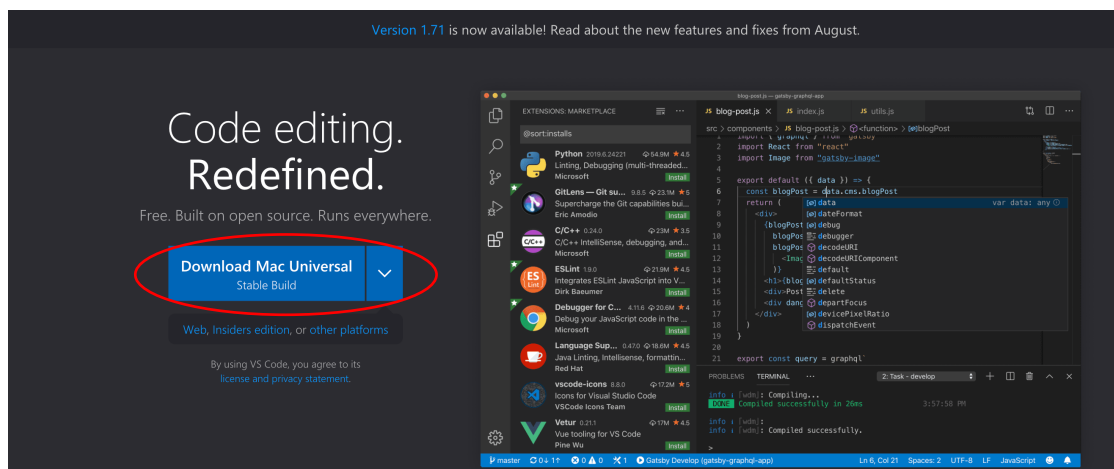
Version 1.71 is now available! Read about the new features and fixes from August.

Code editing.
Redefined.

Free. Built on open source. Runs everywhere.

Download Mac Universal
Stable Build

Web, Insiders edition, or other platforms

By using VS Code, you agree to its license and privacy statement.

blog-post.js — gatsby-graphql-app

EXTENSIONS: MARKETPLACE

@sort:installs

Python 2019.6.24221 54.9M 4.5
Linting, Debugging (multi-threaded...
Microsoft Install

GitLens — Git su... 9.8.5 23.1M 5
Supercharge the Git capabilities bui...
Eric Amodio Install

C/C++ 0.24.0 23M 3.5
C/C++ IntelliSense, debugging, and...
Microsoft Install

ESLint 1.9.0 21.9M 4.5
Integrates ESLint JavaScript into V...
Dirk Baeumer Install

Debugger for C... 4.11.6 20.6M 4
Debug your JavaScript code in the ...
Microsoft Install

Language Sup... 0.47.0 18.6M 4.5
Java Linting, Intellisense, formattin...
Red Hat Install

vscode-icons 8.8.0 17.2M 5
Icons for Visual Studio Code
VSCode Icons Team Install

Vetur 0.21.1 17M 4.5
Vue tooling for VS Code
Pine Wu Install

JS blog-post.js × JS index.js JS utils.js

src > components > JS blog-post.js > {function} > [e]blogPost

2 import React from "react"
3 import Image from "gatsby-image"
4
5 export default ({ data }) => {
6 const blogPost = data.cms.blogPost
7 return (
8 <div>
9 {blogPost
10 blogPos
11 blogPos
12 <Imag
13 })
14 <h1>{blog
15 <div>Post
16 <div dang
17 </div>
18 )
19 }
20
21 export const query = graphql`

data var data: any
dateFormat
debug
debugger
decodeURI
decodeURIComponent
default
defaultStatus
delete
departFocus
devicePixelRatio
dispatchEvent

PROBLEMS TERMINAL ... 2: Task - develop

info i ｢wdm｣: Compiling...
DONE Compiled successfully in 26ms 3:57:58 PM

info i ｢wdm｣:
info i ｢wdm｣: Compiled successfully.
>

master 0↓1↑ ⊗0 ⚠0 ✕1 Gatsby Develop (gatsby-graphql-app) Ln 6, Col 21 Spaces: 2 UTF-8 LF JavaScript